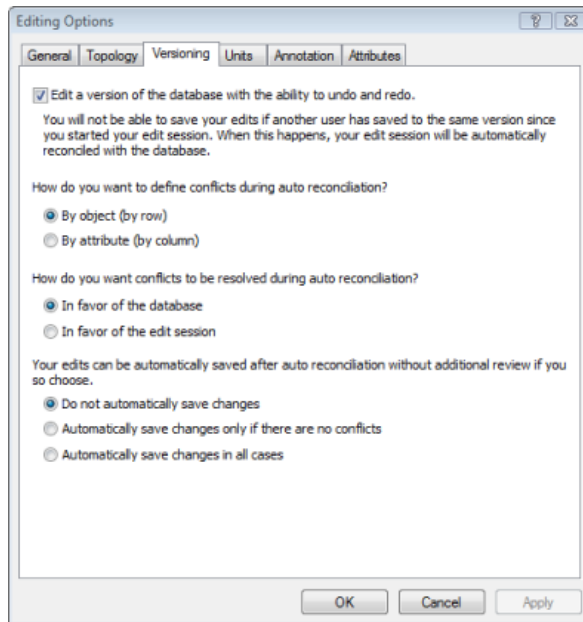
Editing Options

?

General | Topology | Versioning | Units | Annotation | Attributes

Edit a version of the database with the ability to undo and redo.

You will not be able to save your edits if another user has saved to the same version since you started your edit session. When this happens, your edit session will be automatically reconciled with the database.

How do you want to define conflicts during auto reconciliation?

By object (by row)

By attribute (by column)

How do you want conflicts to be resolved during auto reconciliation?

In favor of the database

In favor of the edit session

Your edits can be automatically saved after auto reconciliation without additional review if you so choose.

Do not automatically save changes

Automatically save changes only if there are no conflicts

Automatically save changes in all cases

OK | Cancel | Apply